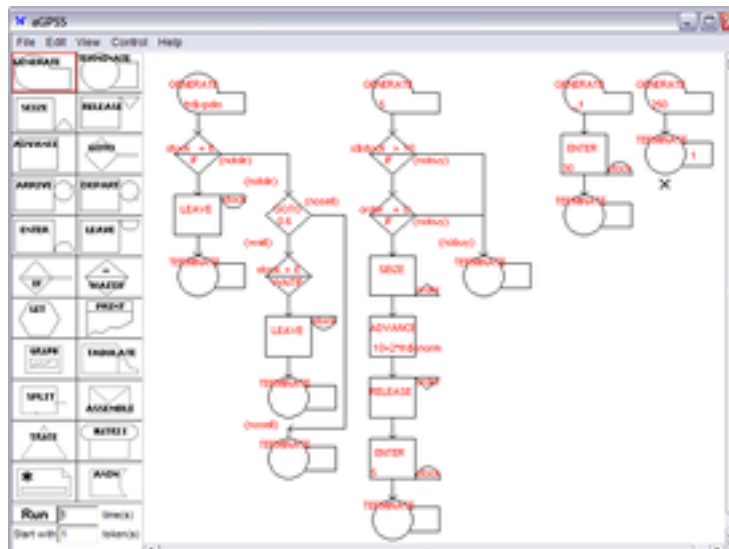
aGPSS

File Edit View Control Help

GENERATE
TERMINATE
SEIZE
RELEASE
ADVANCE
GOTO
ARRIVE
DEPART
ENTER
LEAVE
IF
WAITIF
SET
PRINT
GRAPH
TABULATE
SPLIT
ASSEMBLE
TRACE
BATCH
MARK

Run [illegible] time(s)
Start with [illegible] token(s)

GENERATE
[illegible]
IF
(notdr)
(notdr)
LEAVE
GOTO
(nocell)
(wait)
IF
LEAVE
TERMINATE
TERMINATE
(nocell)
TERMINATE

GENERATE
IF
(nobus)
IF
(nobus)
(nobus)
SEIZE
TERMINATE
ADVANCE
RELEASE
ENTER
TERMINATE

GENERATE
ENTER
TERMINATE
GENERATE
360
TERMINATE
1